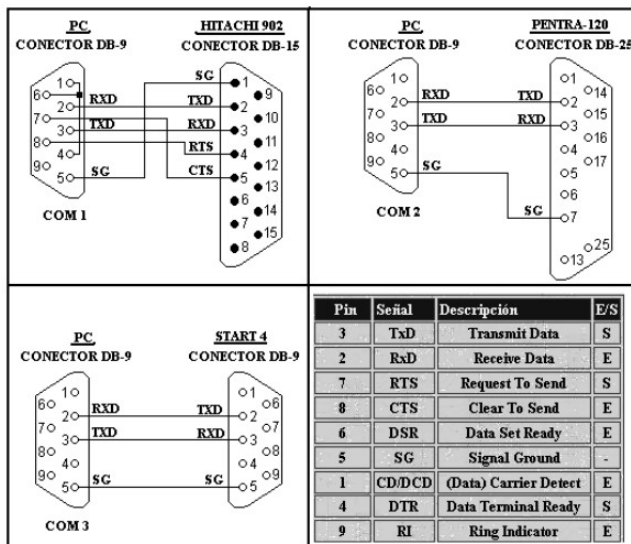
PC
CONECTOR DB-9

HITACHI 902
CONECTOR DB-15

1 6 2 7 3 8 4 9 5
RXD
TXD
SG

SG
TXD
RXD
RTS
CTS

1 2 3 4 5 6 7 8 9 10 11 12 13 14 15

COM 1

PC
CONECTOR DB-9

PENTRA-120
CONECTOR DB-25

1 6 2 7 3 8 4 9 5
RXD
TXD
SG

TXD
RXD
SG

1 14 2 15 3 16 4 17 5 6 7 13 25

COM 2

PC
CONECTOR DB-9

START 4
CONECTOR DB-9

1 6 2 7 3 8 4 9 5
RXD
TXD
SG

TXD
RXD
SG

1 6 2 7 3 8 4 9 5

COM 3

| Pin | Señal | Descripción | E/S |
|---|---|---|---|
| 3 | TxD | Transmit Data | S |
| 2 | RxD | Receive Data | E |
| 7 | RTS | Request To Send | S |
| 8 | CTS | Clear To Send | E |
| 6 | DSR | Data Set Ready | E |
| 5 | SG | Signal Ground | - |
| 1 | CD/DCD | (Data) Carrier Detect | E |
| 4 | DTR | Data Terminal Ready | S |
| 9 | RI | Ring Indicator | E |